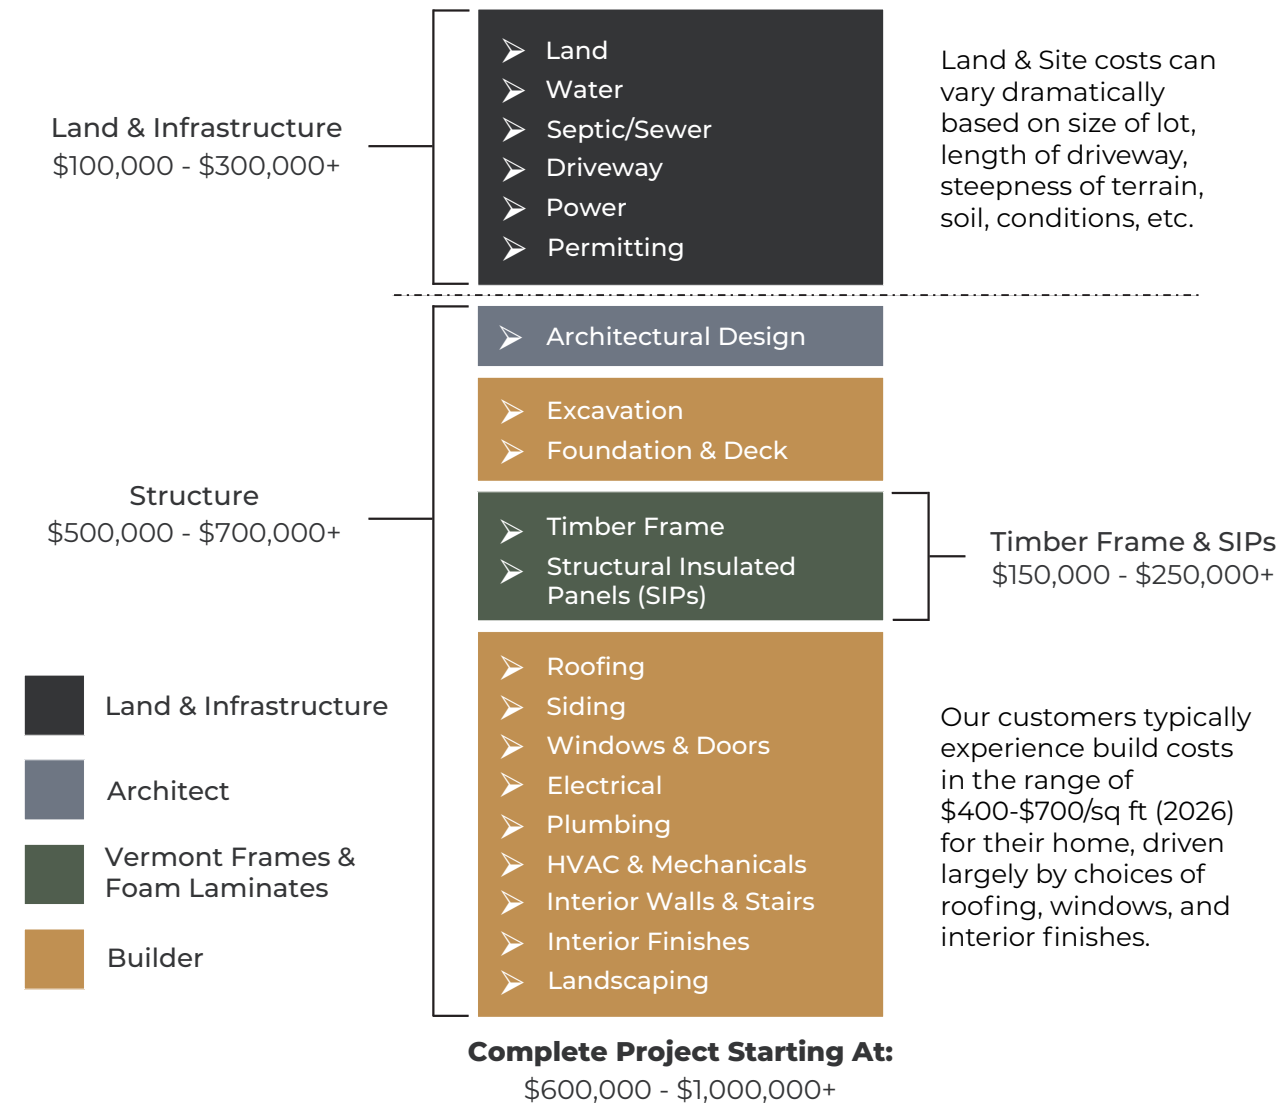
Land & Infrastructure
\$100,000 - \$300,000+

Land
Water
Septic/Sewer
Driveway
Power
Permitting

Land & Site costs can vary dramatically based on size of lot, length of driveway, steepness of terrain, soil, conditions, etc.

Structure
\$500,000 - \$700,000+

Architectural Design

Excavation
Foundation & Deck

Timber Frame
Structural Insulated Panels (SIPs)

Timber Frame & SIPs
\$150,000 - \$250,000+

Roofing
Siding
Windows & Doors
Electrical
Plumbing
HVAC & Mechanicals
Interior Walls & Stairs
Interior Finishes
Landscaping

Our customers typically experience build costs in the range of \$400-\$700/sq ft (2026) for their home, driven largely by choices of roofing, windows, and interior finishes.

Land & Infrastructure
Architect
Vermont Frames & Foam Laminates
Builder

Complete Project Starting At:
\$600,000 - \$1,000,000+